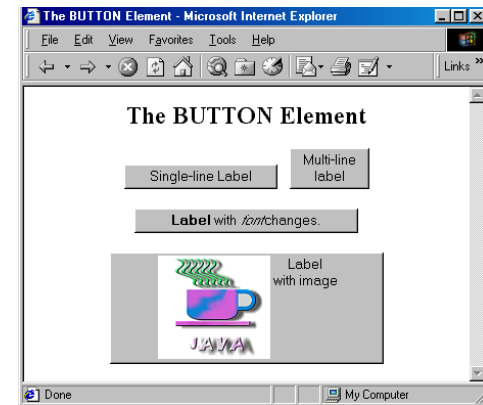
The BUTTON Element - Microsoft Internet Explorer

File Edit View Favorites Tools Help

Links »

The BUTTON Element

Single-line Label

Multi-line label

Label with fontchanges.

JAVA

Label with image

Done

My Computer